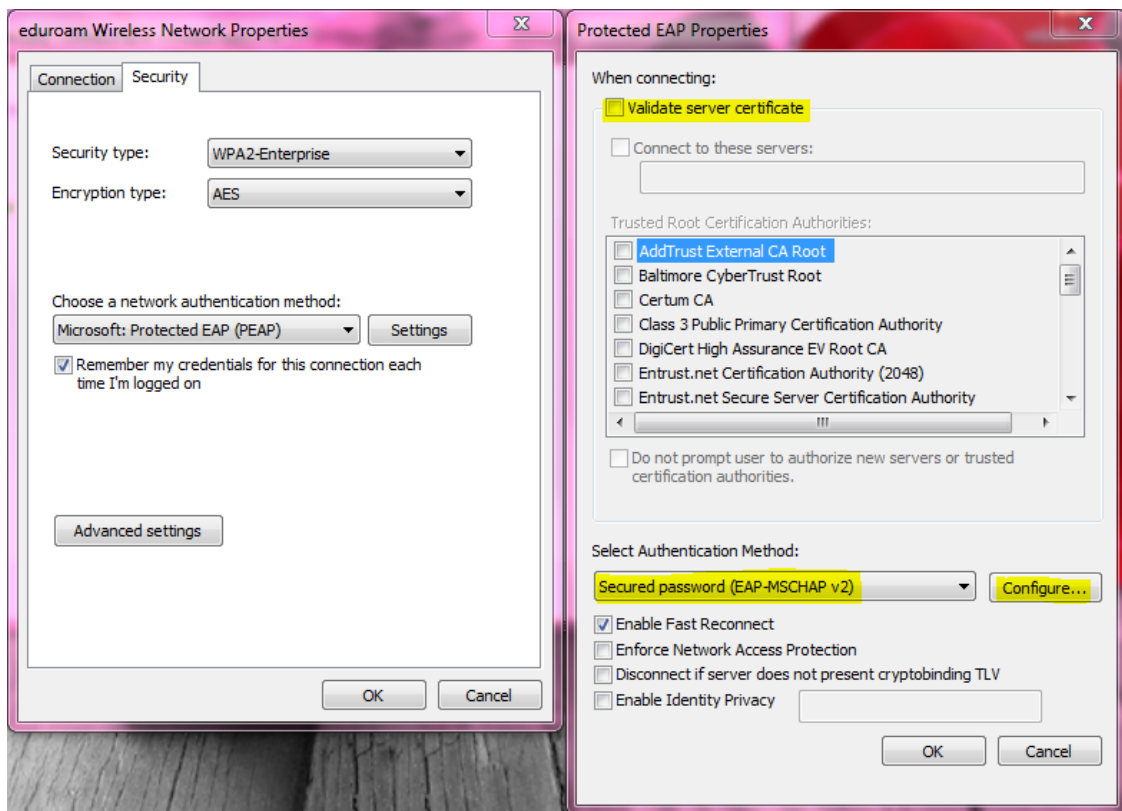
eduroam Wireless Network Properties

Connection | Security

Security type: WPA2-Enterprise

Encryption type: AES

Choose a network authentication method:

Microsoft: Protected EAP (PEAP)

Settings

Remember my credentials for this connection each time I'm logged on

Advanced settings

OK

Cancel

Protected EAP Properties

When connecting:

Validate server certificate

Connect to these servers:

Trusted Root Certification Authorities:

AddTrust External CA Root
Baltimore CyberTrust Root
Certum CA
Class 3 Public Primary Certification Authority
DigiCert High Assurance EV Root CA
Entrust.net Certification Authority (2048)
Entrust.net Secure Server Certification Authority

Do not prompt user to authorize new servers or trusted certification authorities.

Select Authentication Method:

Secured password (EAP-MSCHAP v2)

Configure...

Enable Fast Reconnect

Enforce Network Access Protection

Disconnect if server does not present cryptobinding TLV

Enable Identity Privacy

OK

Cancel